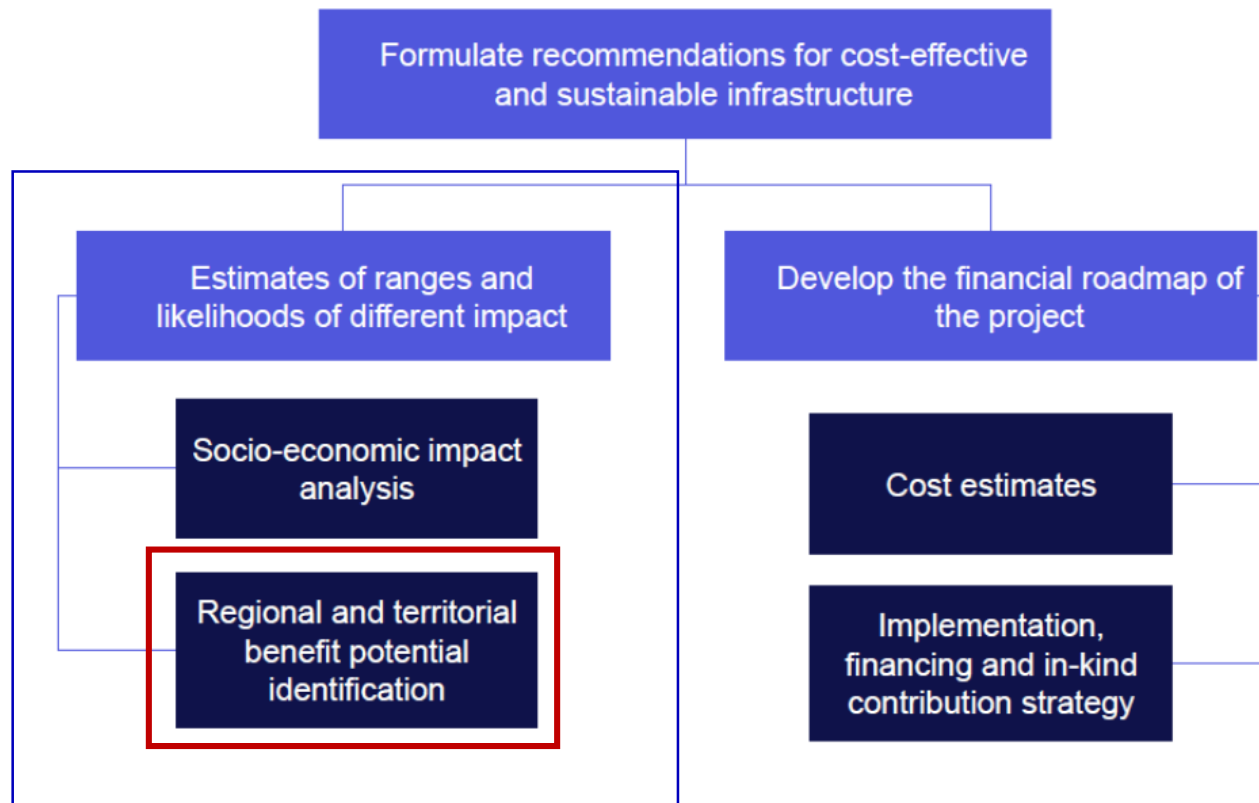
Formulate recommendations for cost-effective and sustainable infrastructure

Estimates of ranges and likelihoods of different impact

Socio-economic impact analysis

Regional and territorial benefit potential identification

Develop the financial roadmap of the project

Cost estimates

Implementation, financing and in-kind contribution strategy